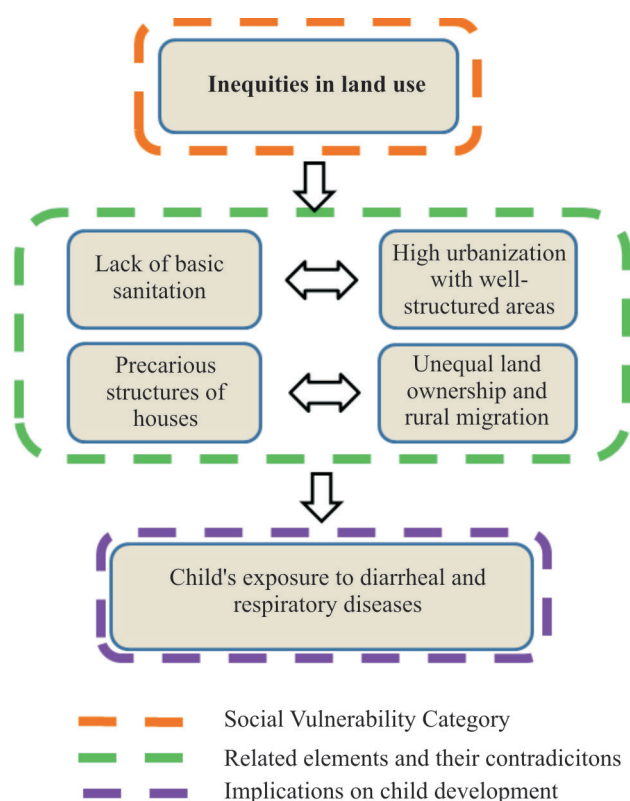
Inequities in land use

Lack of basic sanitation

High urbanization with well-structured areas

Precarious structures of houses

Unequal land ownership and rural migration

Child's exposure to diarrheal and respiratory diseases

Social Vulnerability Category

Related elements and their contradicitons

Implications on child development